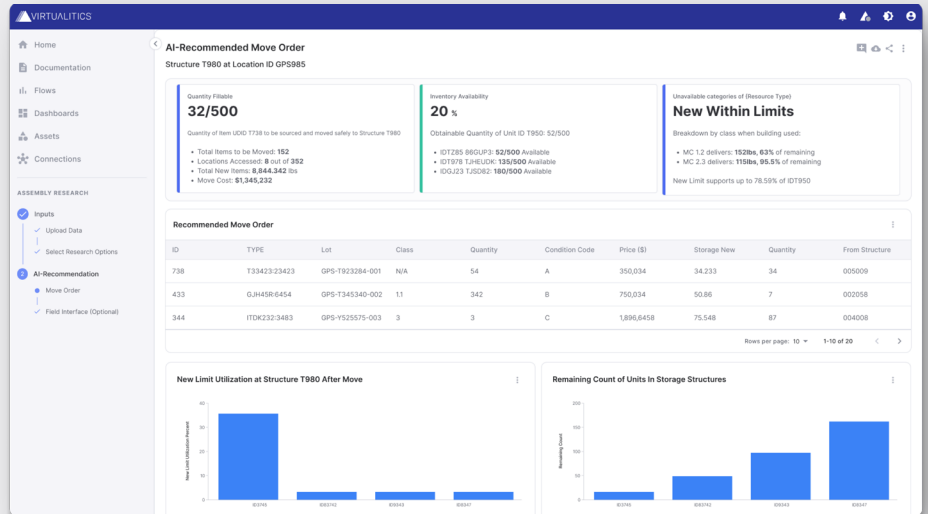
VIRTUALITICS

Home
Documentation
Flows
Dashboards
Assets
Connections

ASSEMBLY RESEARCH
Inputs
Upload Data
Select Research Options
AI-Recommendation
Move Order
Field Interface (Optional)

AI-Recommended Move Order
Structure T980 at Location ID GPS985

Quantity Fillable
32/500
Quantity of Item UDID T738 to be sourced and moved safely to Structure T980
• Total Items to be Moved: 152
• Locations Accessed: 8 out of 352
• Total New Items: 8,844.342 lbs
• Move Cost: $1,345,232

Inventory Availability
20 %
Obtainable Quantity of Unit ID T950: 52/500
• IDT285 86GUP3: 52/500 Available
• IDT978 TJHEUDK: 135/500 Available
• IDGJ23 TJSD82: 180/500 Available

Unavailable categories of (Resource Type)
New Within Limits
Breakdown by class when building used:
• MC 1.2 delivers: 152lbs, 63% of remaining
• MC 2.3 delivers: 115lbs, 95.5% of remaining
New Limit supports up to 78.59% of IDT850

Recommended Move Order

| ID | TYPE | Lot | Class | Quantity | Condition Code | Price ($) | Storage New | Quantity | From Structure |
|---|---|---|---|---|---|---|---|---|---|
| 738 | T33423:23423 | GPS-T923284-001 | N/A | 54 | A | 350,034 | 34.233 | 34 | 005009 |
| 433 | GJH45R:6454 | GPS-T345340-002 | 1.1 | 342 | B | 750,034 | 50.86 | 7 | 002058 |
| 344 | ITDK232:3483 | GPS-Y525575-003 | 3 | 3 | C | 1,896,6458 | 75.548 | 87 | 004008 |

Rows per page: 10   1-10 of 20

New Limit Utilization at Structure T980 After Move
New Limit Utilization Percent
40
30
20
10
0
ID3745 ID83742 ID9343 ID8347

Remaining Count of Units In Storage Structures
Remaining Count
200
150
100
50
0
ID3745 ID83742 ID9343 ID8347